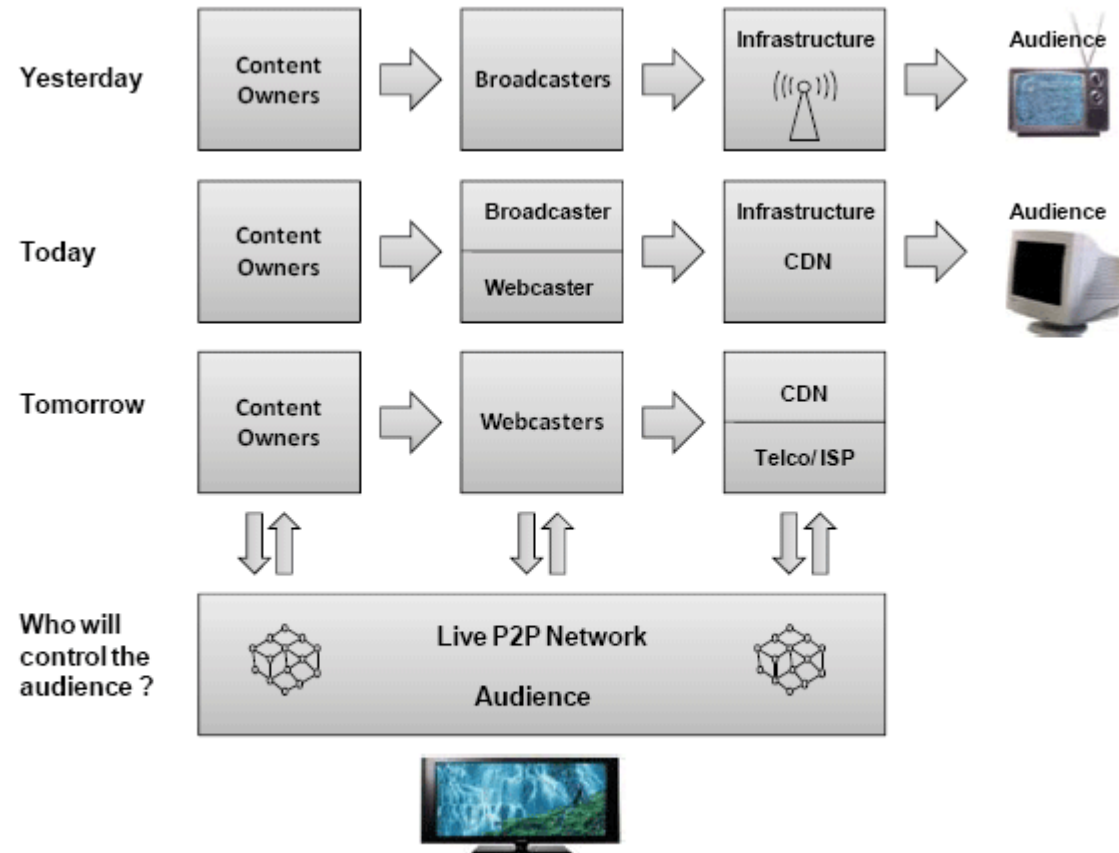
Yesterday

Content Owners

Broadcasters

Infrastructure

Audience

Today

Content Owners

Broadcaster

Webcaster

Infrastructure

CDN

Audience

Tomorrow

Content Owners

Webcasters

CDN

Telco/ ISP

Who will control the audience ?

Live P2P Network

Audience